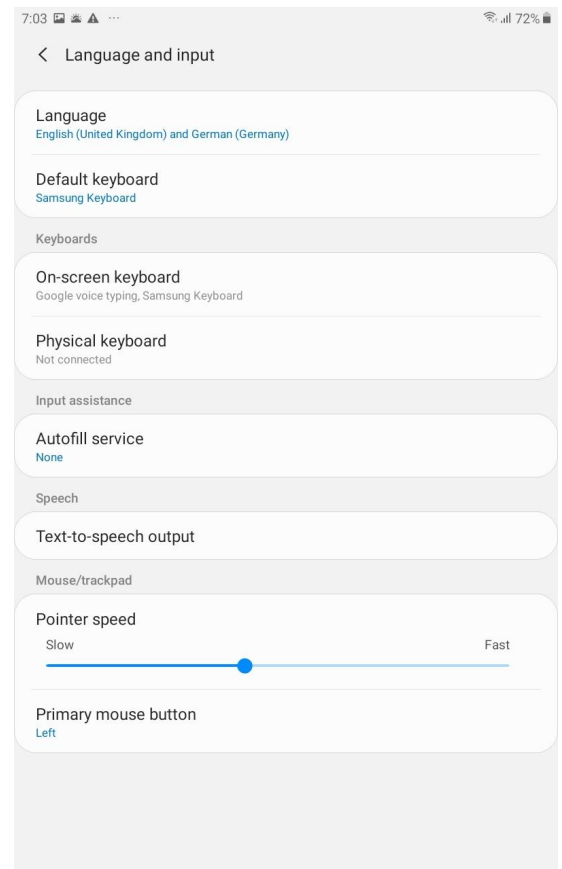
7:03 ··· 72%

< Language and input

Language
English (United Kingdom) and German (Germany)

Default keyboard
Samsung Keyboard

Keyboards

On-screen keyboard
Google voice typing, Samsung Keyboard

Physical keyboard
Not connected

Input assistance

Autofill service
None

Speech

Text-to-speech output

Mouse/trackpad

Pointer speed
Slow
Fast

Primary mouse button
Left